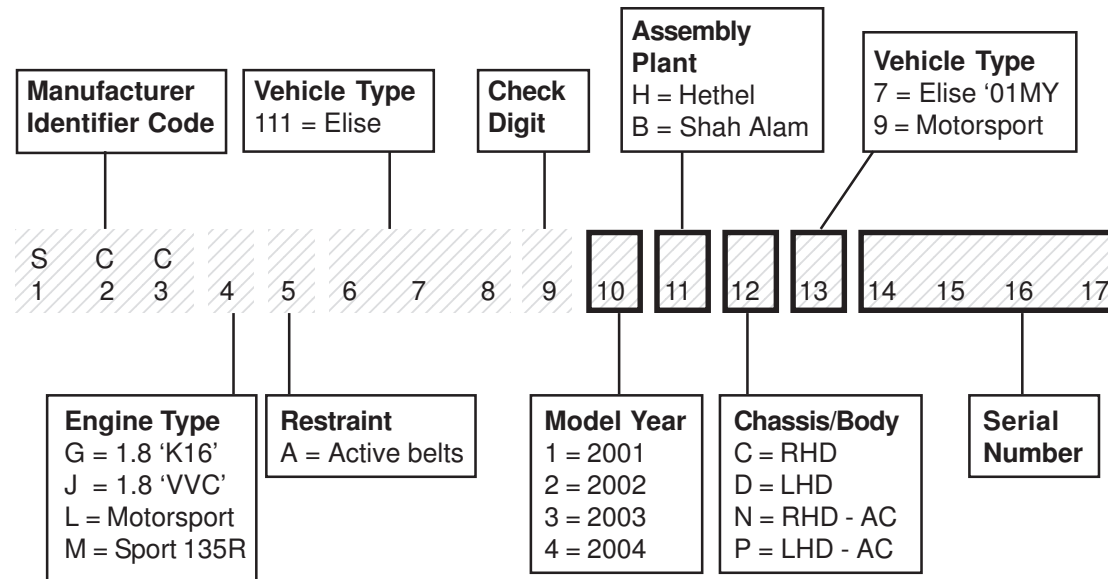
Manufacturer Identifier Code

Vehicle Type
111 = Elise

Check Digit

Assembly Plant
H = Hethel
B = Shah Alam

Vehicle Type
7 = Elise '01MY
9 = Motorsport

S C C
1 2 3 4 5 6 7 8 9 10 11 12 13 14 15 16 17

Engine Type
G = 1.8 'K16'
J = 1.8 'VVC'
L = Motorsport
M = Sport 135R

Restraint
A = Active belts

Model Year
1 = 2001
2 = 2002
3 = 2003
4 = 2004

Chassis/Body
C = RHD
D = LHD
N = RHD - AC
P = LHD - AC

Serial Number